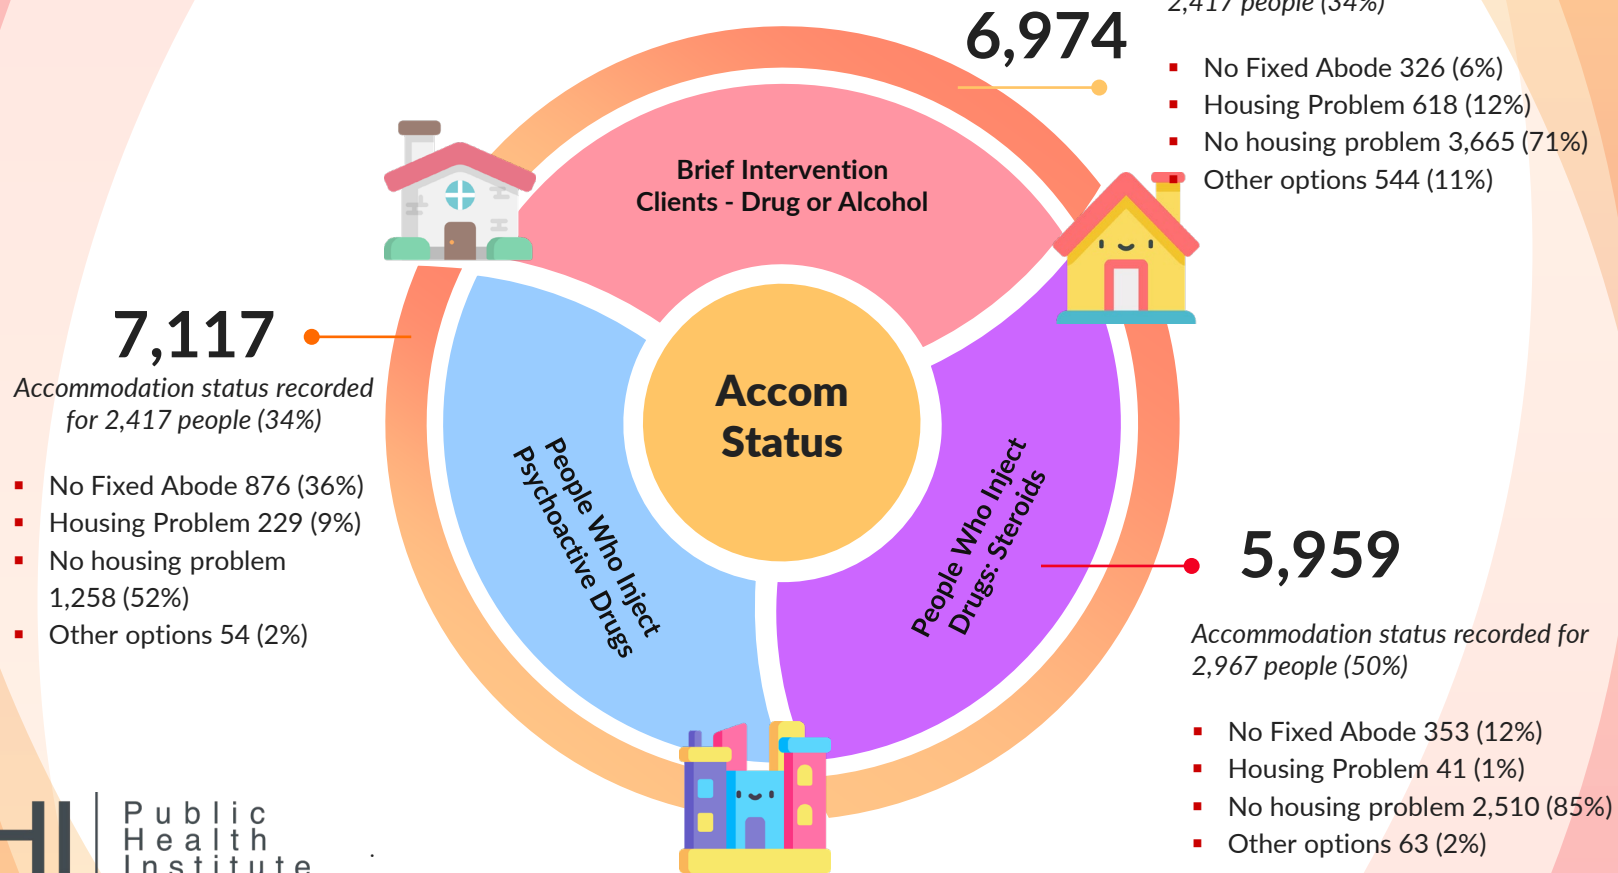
6,974

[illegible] people (34%)

- No Fixed Abode 326 (6%)
- Housing Problem 618 (12%)
- No housing problem 3,665 (71%)
- Other options 544 (11%)

Brief Intervention Clients - Drug or Alcohol

Accom Status

People Who Inject Psychoactive Drugs

People Who Inject Drugs: Steroids

7,117

Accommodation status recorded for 2,417 people (34%)

- No Fixed Abode 876 (36%)
- Housing Problem 229 (9%)
- No housing problem 1,258 (52%)
- Other options 54 (2%)

5,959

Accommodation status recorded for 2,967 people (50%)

- No Fixed Abode 353 (12%)
- Housing Problem 41 (1%)
- No housing problem 2,510 (85%)
- Other options 63 (2%)

HI Public Health Institute